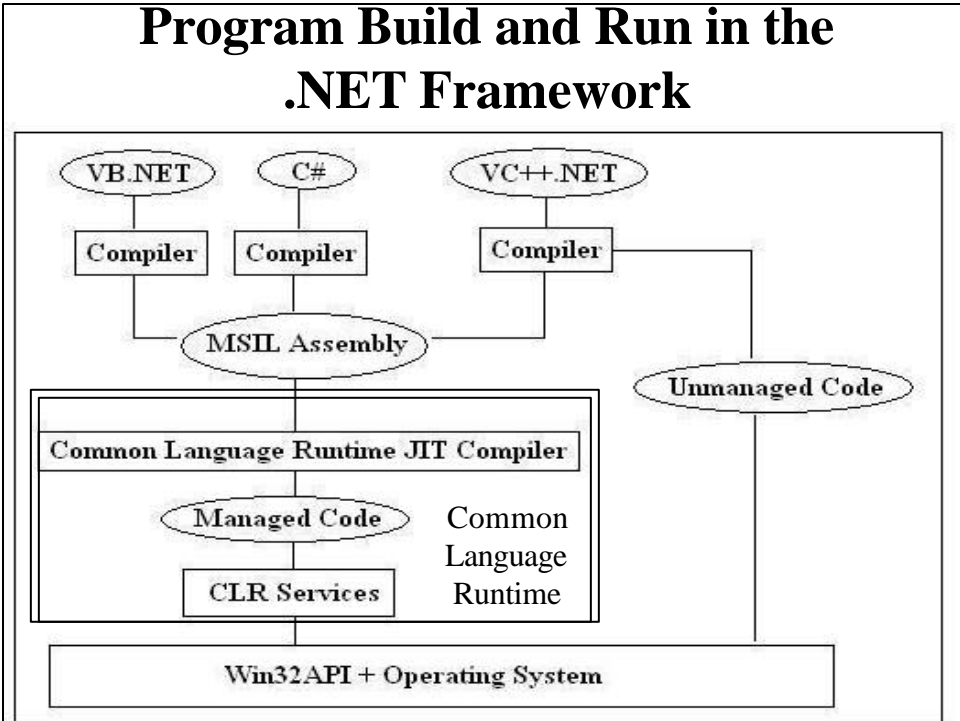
Program Build and Run in the .NET Framework

VB.NET

C#

VC++.NET

Compiler

Compiler

Compiler

MSIL Assembly

Unmanaged Code

Common Language Runtime JIT Compiler

Managed Code

CLR Services

Common Language Runtime

Win32API + Operating System